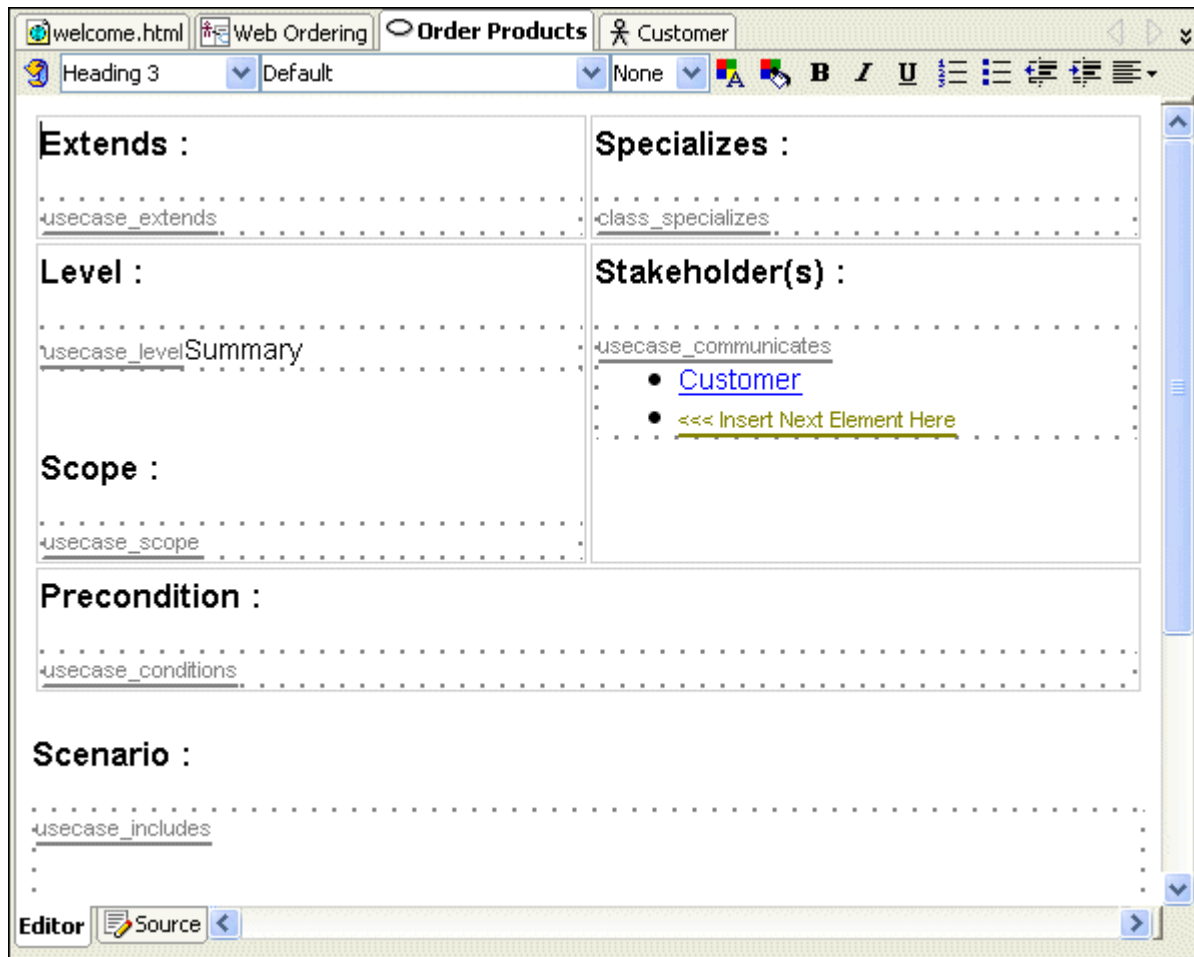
welcome.html | Web Ordering | Order Products | Customer

Heading 3 | Default | None | B I U

| Extends : usecase_extends | Specializes : class_specializes |
|---|---|
| Level : usecase_levelSummary Scope : usecase_scope | Stakeholder(s) : usecase_communicates • Customer • <<< Insert Next Element Here |
| Precondition : usecase_conditions | |

Scenario :

usecase_includes

Editor | Source